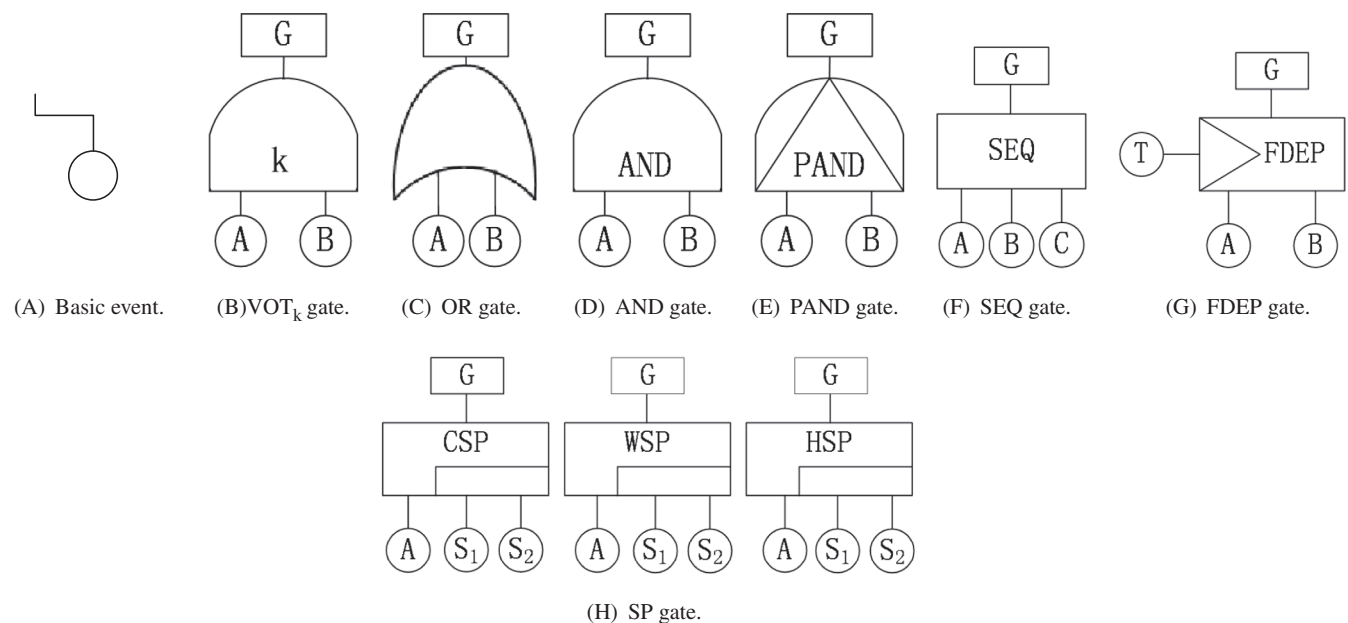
G
k
A B

G
A B

G
AND
A B

G
PAND
A B

G
SEQ
A B C

G
T FDEP
A B

(A) Basic event. (B)VOT$_k$ gate. (C) OR gate. (D) AND gate. (E) PAND gate. (F) SEQ gate. (G) FDEP gate.

G
CSP
A $S_1$ $S_2$

G
WSP
A $S_1$ $S_2$

G
HSP
A $S_1$ $S_2$

(H) SP gate.